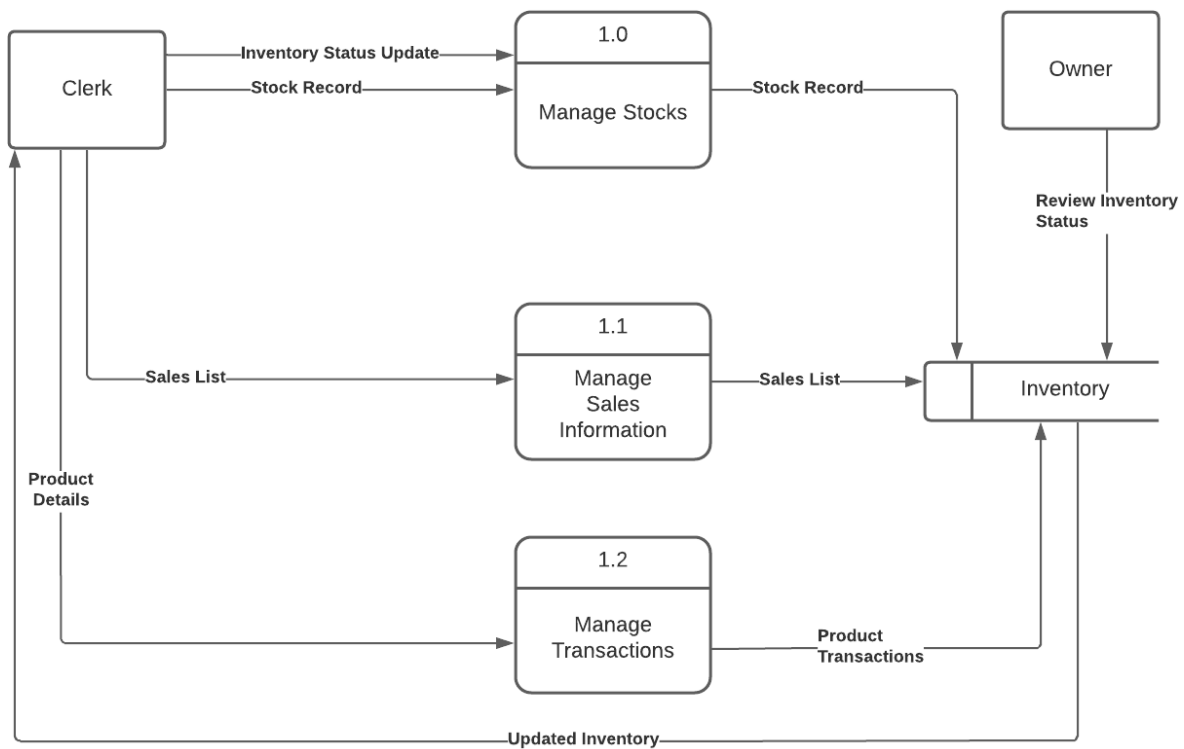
Clerk

Inventory Status Update

Stock Record

1.0

Manage Stocks

Stock Record

Owner

Review Inventory Status

1.1

Manage Sales Information

Sales List

Sales List

Inventory

Product Details

1.2

Manage Transactions

Product Transactions

Updated Inventory